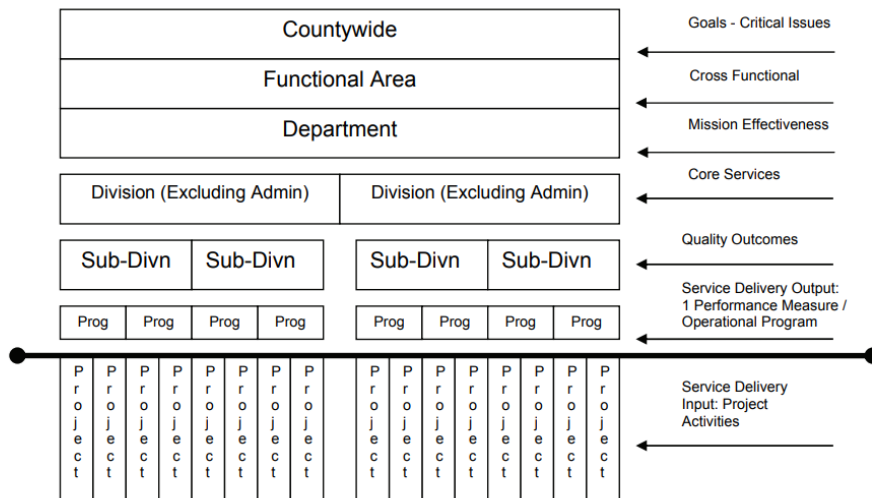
Countywide

Functional Area

Department

Division (Excluding Admin)

Division (Excluding Admin)

Sub-Divn

Sub-Divn

Sub-Divn

Sub-Divn

Prog Prog Prog Prog

Prog Prog Prog Prog

Project Project Project Project Project Project Project Project

Project Project Project Project Project Project Project Project

Goals - Critical Issues

Cross Functional

Mission Effectiveness

Core Services

Quality Outcomes

Service Delivery Output: 1 Performance Measure / Operational Program

Service Delivery Input: Project Activities